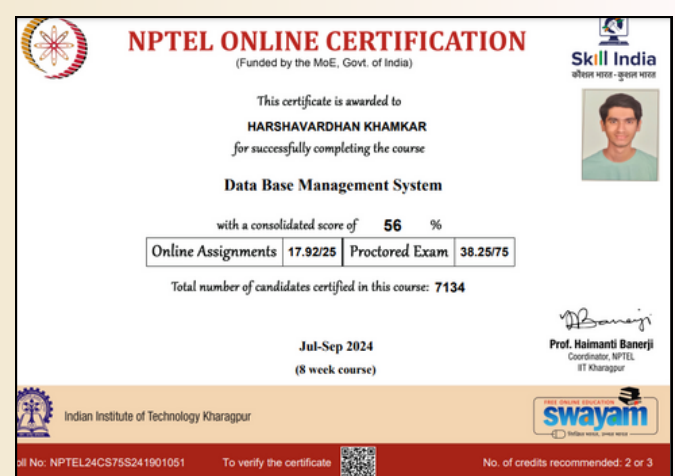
NPTEL ONLINE CERTIFICATION
(Funded by the MoE, Govt. of India)

Skill India
कौशल भारत - कुशल भारत

This certificate is awarded to

HARSHAVARDHAN KHAMKAR

for successfully completing the course

Data Base Management System

with a consolidated score of 56 %

| Online Assignments | 17.92/25 | Proctored Exam | 38.25/75 |
|---|---|---|---|

Total number of candidates certified in this course: 7134

Prof. Haimanti Banerji
Coordinator, NPTEL
IIT Kharagpur

Jul-Sep 2024
(8 week course)

Indian Institute of Technology Kharagpur

FREE ONLINE EDUCATION
swayam

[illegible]ll No: NPTEL24CS75S241901051 To verify the certificate No. of credits recommended: 2 or 3